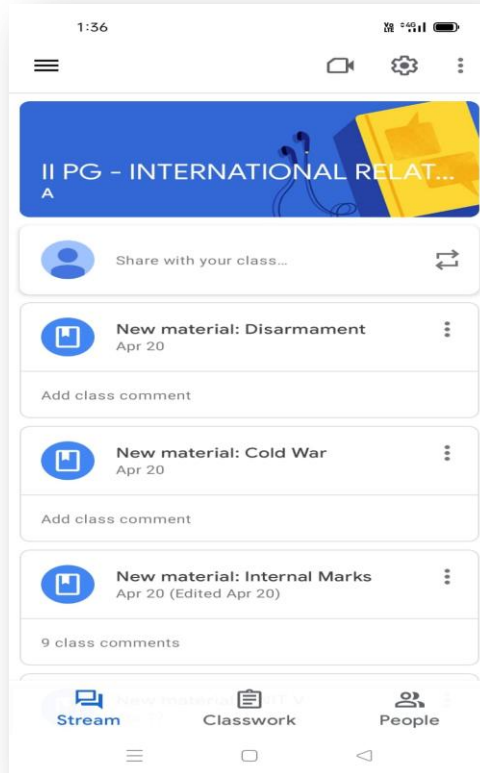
1:36

II PG - INTERNATIONAL RELAT...
A

Share with your class...

New material: Disarmament
Apr 20

Add class comment

New material: Cold War
Apr 20

Add class comment

New material: Internal Marks
Apr 20 (Edited Apr 20)

9 class comments

New material: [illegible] V

Stream
Classwork
People